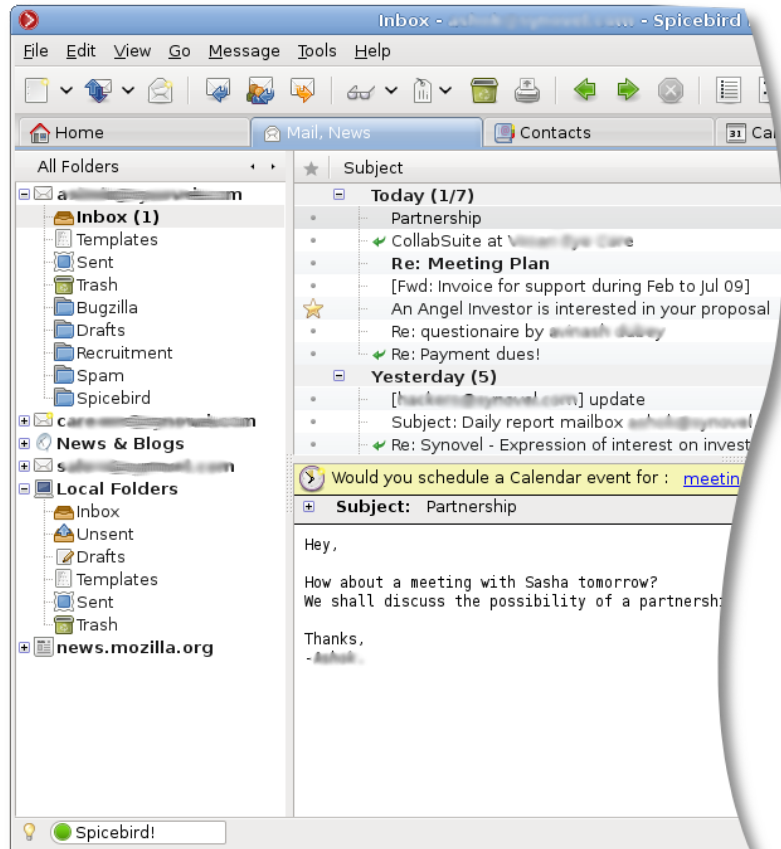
Inbox - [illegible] - Spicebird

File Edit View Go Message Tools Help

Home | Mail, News | Contacts | Ca

All Folders

a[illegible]m
Inbox (1)
Templates
Sent
Trash
Bugzilla
Drafts
Recruitment
Spam
Spicebird
ca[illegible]m
News & Blogs
s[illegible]m
Local Folders
Inbox
Unsent
Drafts
Templates
Sent
Trash
news.mozilla.org

Subject
Today (1/7)
Partnership
CollabSuite at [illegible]
Re: Meeting Plan
[Fwd: Invoice for support during Feb to Jul 09]
An Angel Investor is interested in your proposal
Re: questionaire by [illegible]
Re: Payment dues!
Yesterday (5)
[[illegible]] update
Subject: Daily report mailbox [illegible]
Re: Synovel - Expression of interest on invest

Would you schedule a Calendar event for : meetin

Subject: Partnership

Hey,

How about a meeting with Sasha tomorrow?
We shall discuss the possibility of a partnershi

Thanks,
-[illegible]

Spicebird!